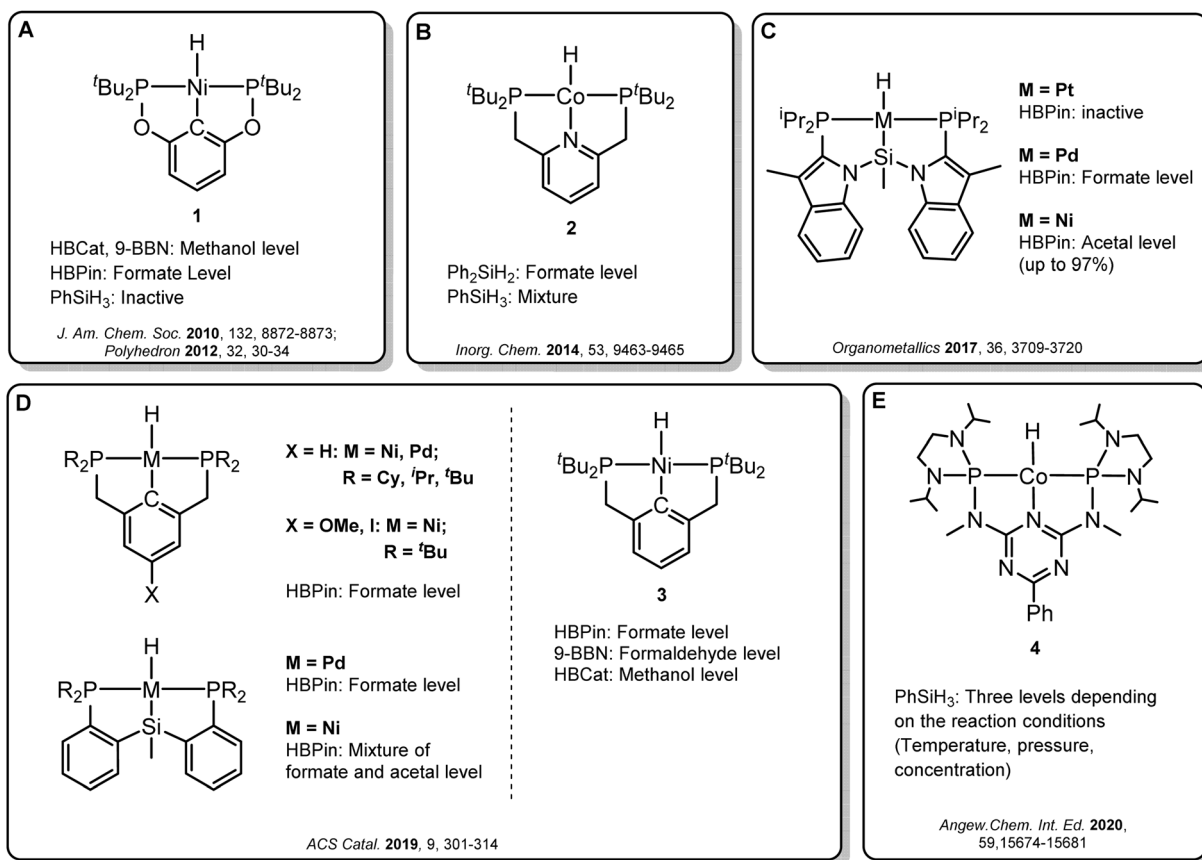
A

H
$^tBu_2P$ Ni $P^tBu_2$
O C O

1

HBCat, 9-BBN: Methanol level
HBPin: Formate Level
PhSiH$_3$: Inactive

J. Am. Chem. Soc. **2010**, 132, 8872-8873; Polyhedron **2012**, 32, 30-34

B

H
$^tBu_2P$ Co $P^tBu_2$
N

2

Ph$_2$SiH$_2$: Formate level
PhSiH$_3$: Mixture

Inorg. Chem. **2014**, 53, 9463-9465

C

H
$^iPr_2P$ M $P^iPr_2$
Si
N N

**M = Pt**
HBPin: inactive

**M = Pd**
HBPin: Formate level

**M = Ni**
HBPin: Acetal level (up to 97%)

Organometallics **2017**, 36, 3709-3720

D

H
R$_2$P M PR$_2$
C
X

**X = H: M = Ni, Pd; R = Cy, $^i$Pr, $^t$Bu**

**X = OMe, I: M = Ni; R = $^t$Bu**

HBPin: Formate level

H
R$_2$P M PR$_2$
Si

**M = Pd**
HBPin: Formate level

**M = Ni**
HBPin: Mixture of formate and acetal level

H
$^tBu_2P$ Ni $P^tBu_2$
C

3

HBPin: Formate level
9-BBN: Formaldehyde level
HBCat: Methanol level

ACS Catal. **2019**, 9, 301-314

E

N H N
N P Co P N
N N N
N N
Ph

4

PhSiH$_3$: Three levels depending on the reaction conditions (Temperature, pressure, concentration)

Angew.Chem. Int. Ed. **2020**, 59,15674-15681